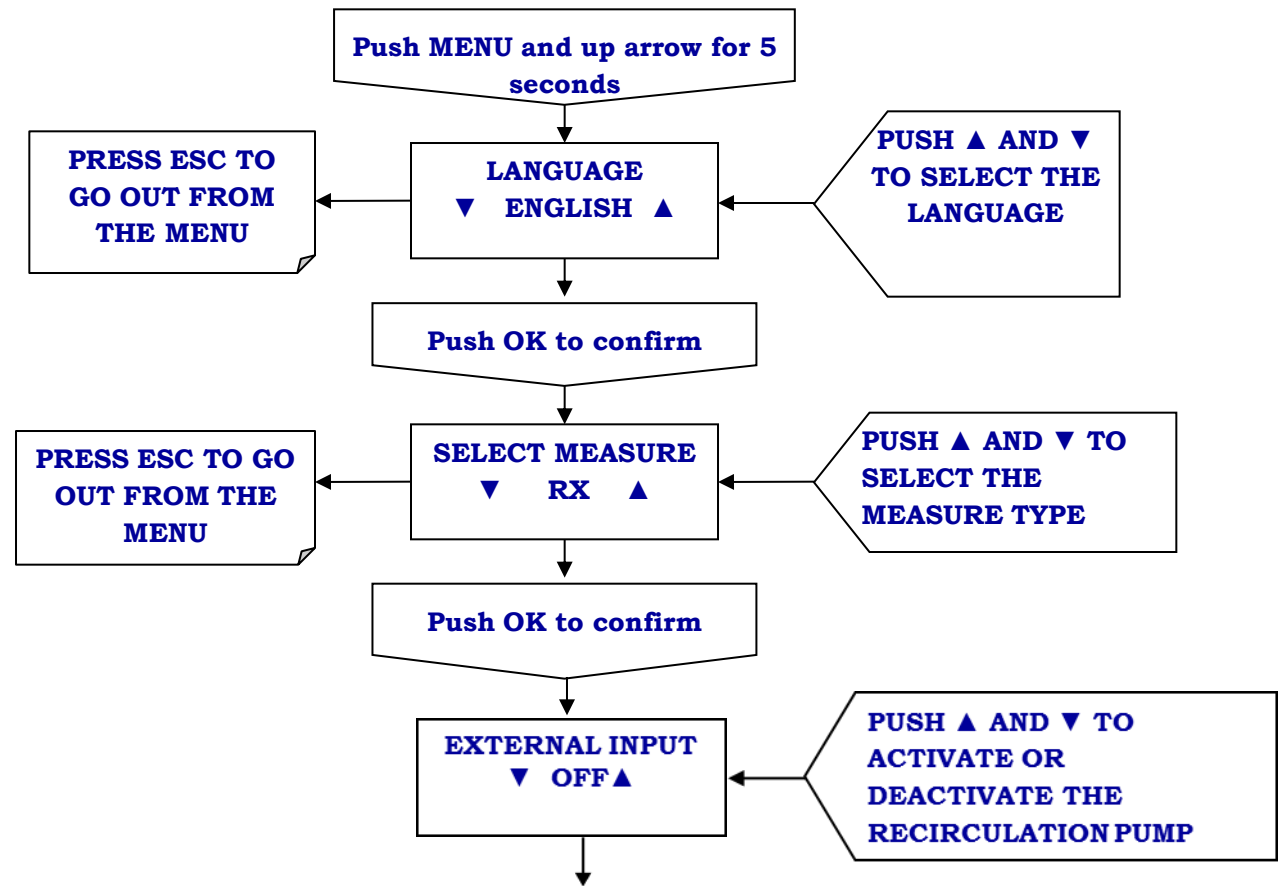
Push MENU and up arrow for 5 seconds

PRESS ESC TO GO OUT FROM THE MENU

LANGUAGE
▼ ENGLISH ▲

PUSH ▲ AND ▼ TO SELECT THE LANGUAGE

Push OK to confirm

PRESS ESC TO GO OUT FROM THE MENU

SELECT MEASURE
▼ RX ▲

PUSH ▲ AND ▼ TO SELECT THE MEASURE TYPE

Push OK to confirm

EXTERNAL INPUT
▼ OFF▲

PUSH ▲ AND ▼ TO ACTIVATE OR DEACTIVATE THE RECIRCULATION PUMP